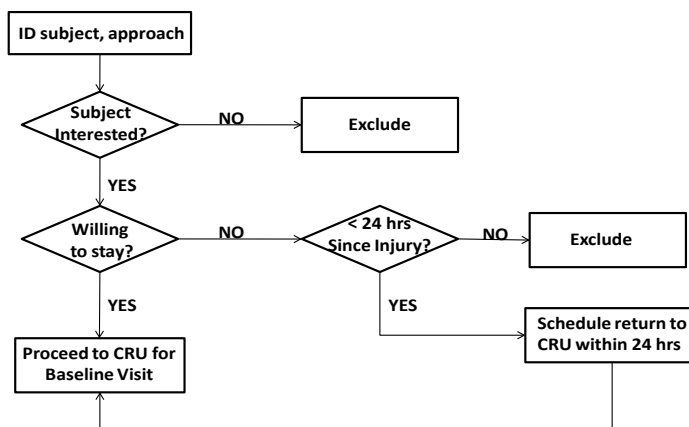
ID subject, approach

Subject Interested?

NO

Exclude

YES

Willing to stay?

NO

< 24 hrs Since Injury?

NO

Exclude

YES

YES

Schedule return to CRU within 24 hrs

Proceed to CRU for Baseline Visit